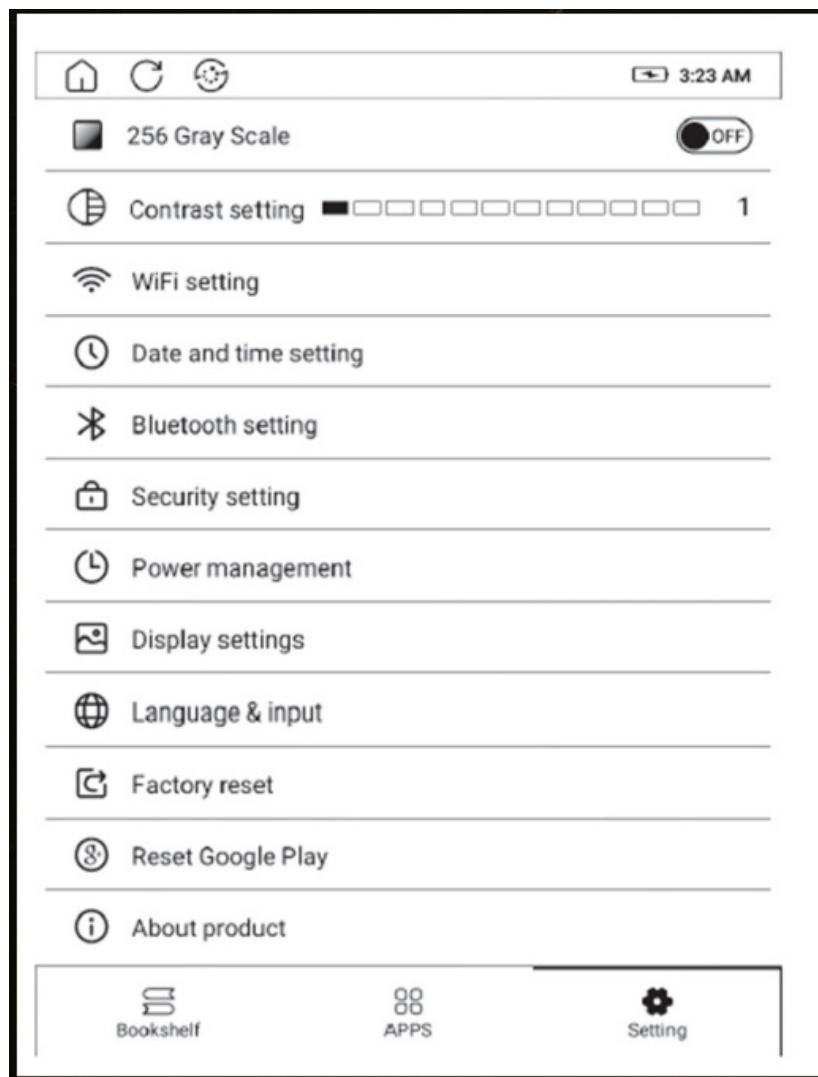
3:23 AM

256 Gray Scale OFF

Contrast setting 1

WiFi setting

Date and time setting

Bluetooth setting

Security setting

Power management

Display settings

Language & input

Factory reset

Reset Google Play

About product

Bookshelf APPS Setting